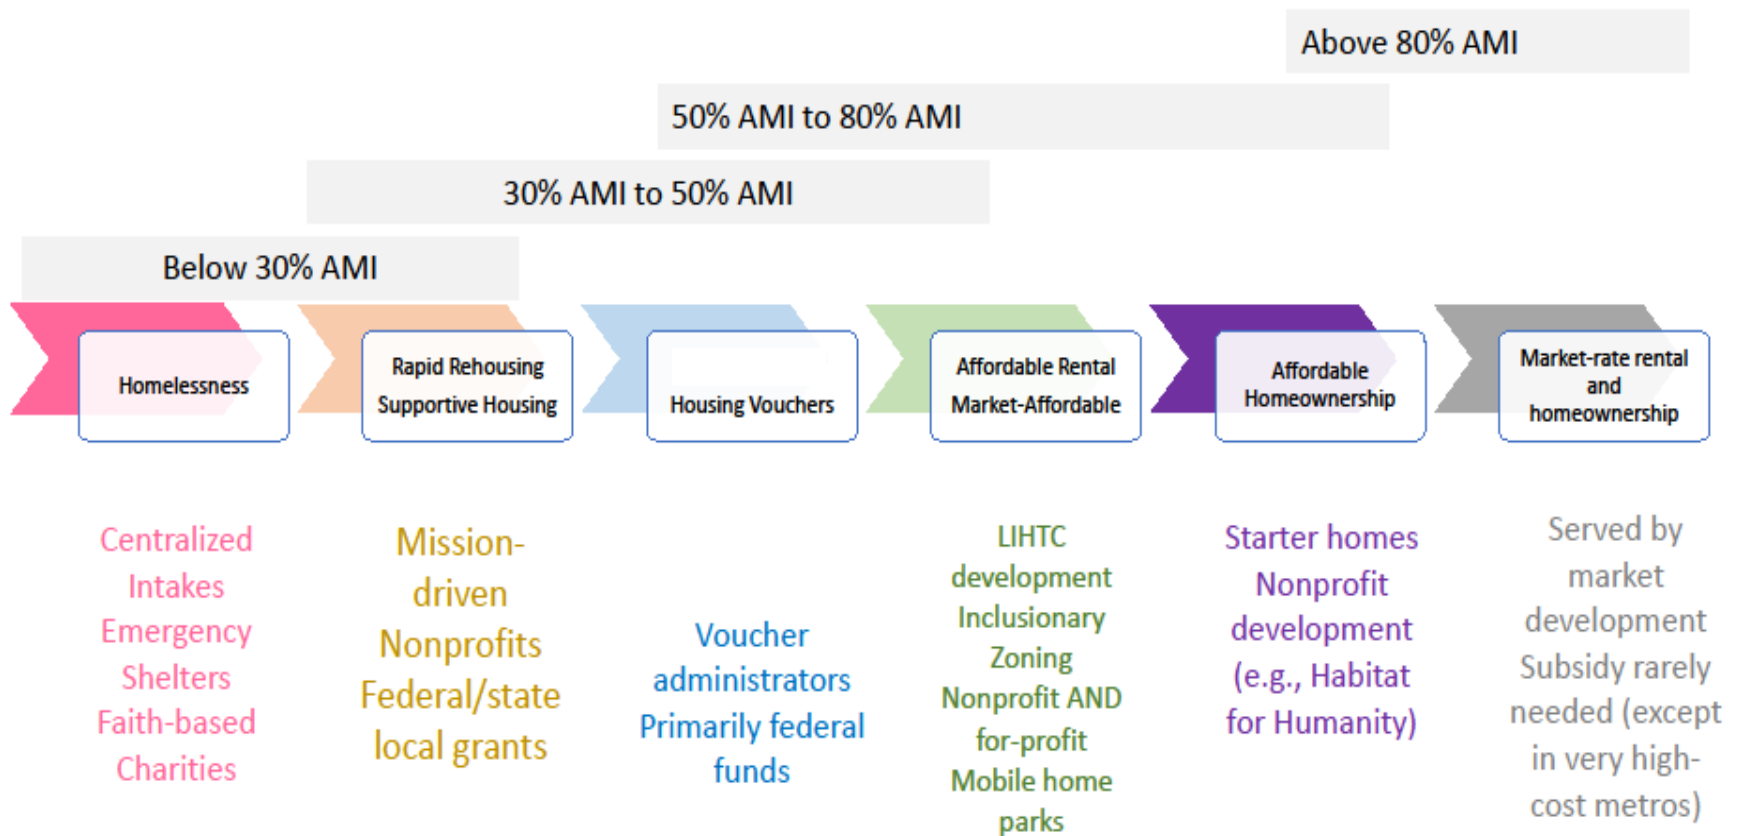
Above 80% AMI

50% AMI to 80% AMI

30% AMI to 50% AMI

Below 30% AMI

Homelessness

Rapid Rehousing Supportive Housing

Housing Vouchers

Affordable Rental Market-Affordable

Affordable Homeownership

Market-rate rental and homeownership

Centralized Intakes Emergency Shelters Faith-based Charities

Mission-driven Nonprofits Federal/state local grants

Voucher administrators Primarily federal funds

LIHTC development Inclusionary Zoning Nonprofit AND for-profit Mobile home parks

Starter homes Nonprofit development (e.g., Habitat for Humanity)

Served by market development Subsidy rarely needed (except in very high-cost metros)